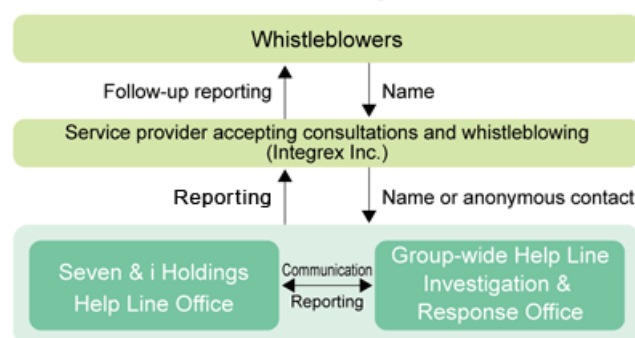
Whistleblowers

Follow-up reporting

Name

Service provider accepting consultations and whistleblowing (Integrex Inc.)

Reporting

Name or anonymous contact

Seven & i Holdings Help Line Office

Communication

Reporting

Group-wide Help Line Investigation & Response Office